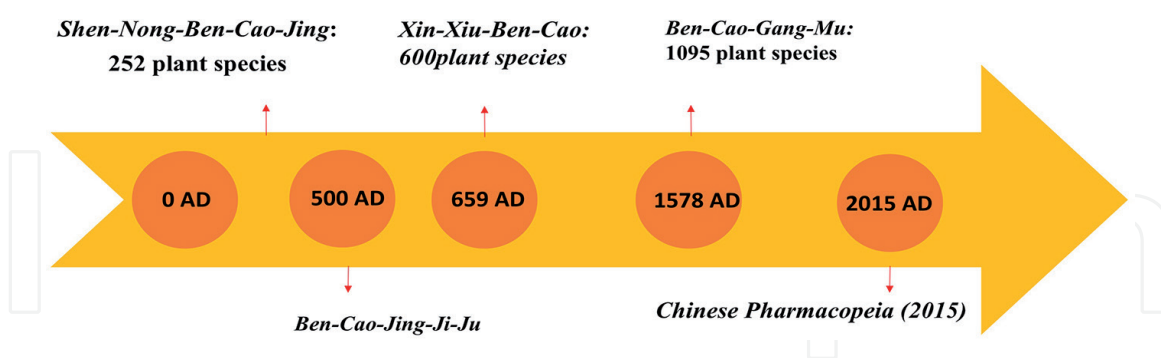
Shen-Nong-Ben-Cao-Jing:
252 plant species

Xin-Xiu-Ben-Cao:
600plant species

Ben-Cao-Gang-Mu:
1095 plant species

0 AD

500 AD

659 AD

1578 AD

2015 AD

Ben-Cao-Jing-Ji-Ju

Chinese Pharmacopeia (2015)